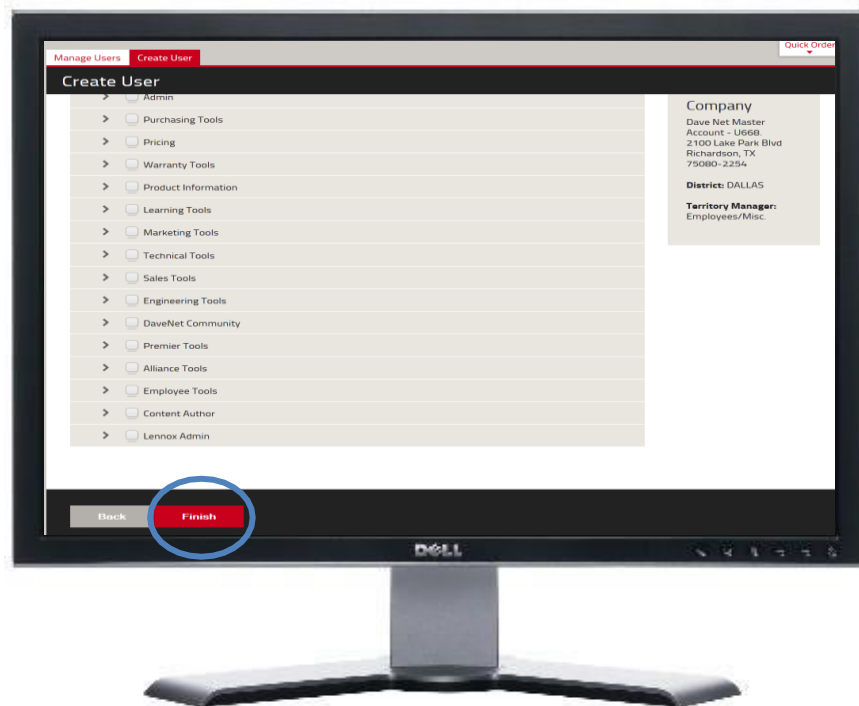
Manage Users Create User

Quick Order

Create User

Admin
Purchasing Tools
Pricing
Warranty Tools
Product Information
Learning Tools
Marketing Tools
Technical Tools
Sales Tools
Engineering Tools
DaveNet Community
Premier Tools
Alliance Tools
Employee Tools
Content Author
Lennox Admin

Company

Dave Net Master Account - U668
2100 Lake Park Blvd
Richardson, TX
75080-2254

District: DALLAS

Territory Manager:
Employees/Misc.

Back Finish

DELL